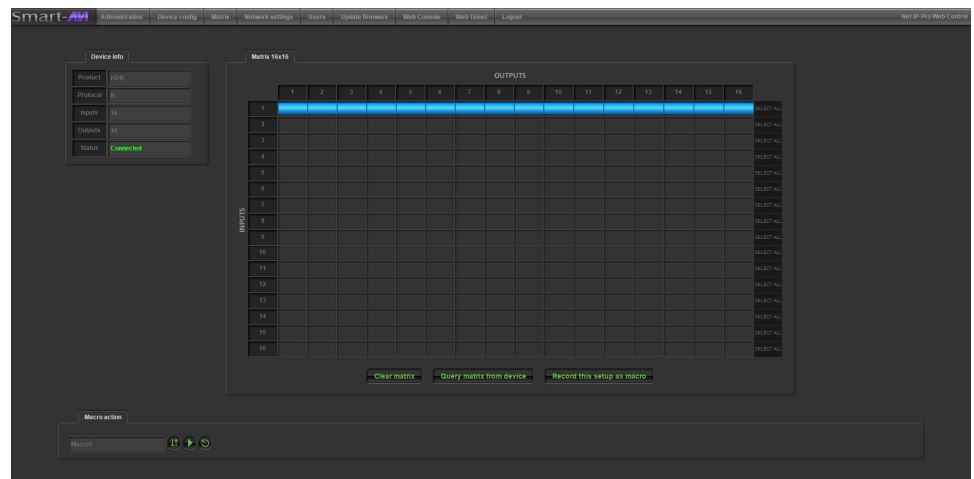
Smart-AVI Administration Device config Matrix Network settings Users Update firmware Web Console Web Telnet Logout

Net.IP.Pro Web Control

Device info

| Product | HDR |
|---|---|
| Protocol | 8 |
| Inputs | 16 |
| Outputs | 16 |
| Status | Connected |

Matrix 16x16

OUTPUTS

INPUTS

| | 1 | 2 | 3 | 4 | 5 | 6 | 7 | 8 | 9 | 10 | 11 | 12 | 13 | 14 | 15 | 16 | |
|---|---|---|---|---|---|---|---|---|---|---|---|---|---|---|---|---|---|
| 1 | | | | | | | | | | | | | | | | | SELECT ALL |
| 2 | | | | | | | | | | | | | | | | | SELECT ALL |
| 3 | | | | | | | | | | | | | | | | | SELECT ALL |
| 4 | | | | | | | | | | | | | | | | | SELECT ALL |
| 5 | | | | | | | | | | | | | | | | | SELECT ALL |
| 6 | | | | | | | | | | | | | | | | | SELECT ALL |
| 7 | | | | | | | | | | | | | | | | | SELECT ALL |
| 8 | | | | | | | | | | | | | | | | | SELECT ALL |
| 9 | | | | | | | | | | | | | | | | | SELECT ALL |
| 10 | | | | | | | | | | | | | | | | | SELECT ALL |
| 11 | | | | | | | | | | | | | | | | | SELECT ALL |
| 12 | | | | | | | | | | | | | | | | | SELECT ALL |
| 13 | | | | | | | | | | | | | | | | | SELECT ALL |
| 14 | | | | | | | | | | | | | | | | | SELECT ALL |
| 15 | | | | | | | | | | | | | | | | | SELECT ALL |
| 16 | | | | | | | | | | | | | | | | | SELECT ALL |

Clear matrix Query matrix from device Record this setup as macro

Macro action

Macro1